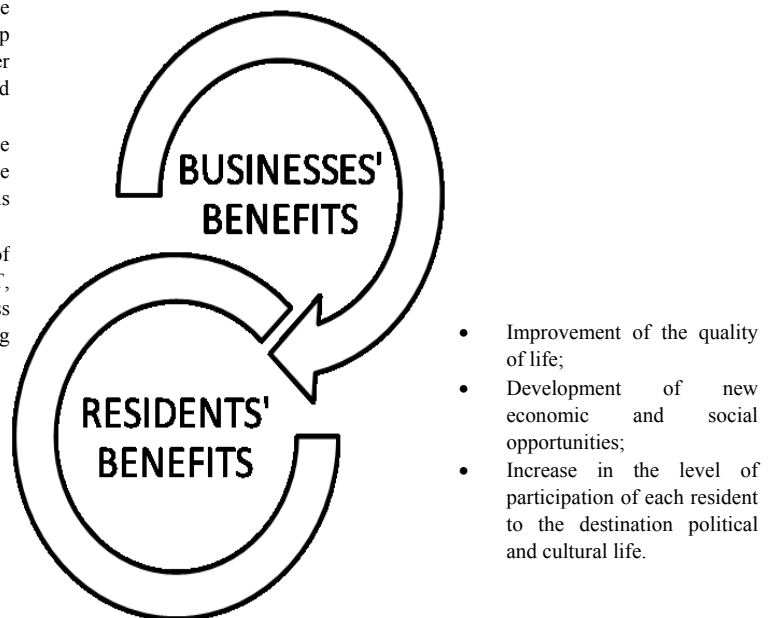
e
p
er
d

e
e
s

of
r,
ss
g

BUSINESSES' BENEFITS

RESIDENTS' BENEFITS

- Improvement of the quality of life;
- Development of new economic and social opportunities;
- Increase in the level of participation of each resident to the destination political and cultural life.